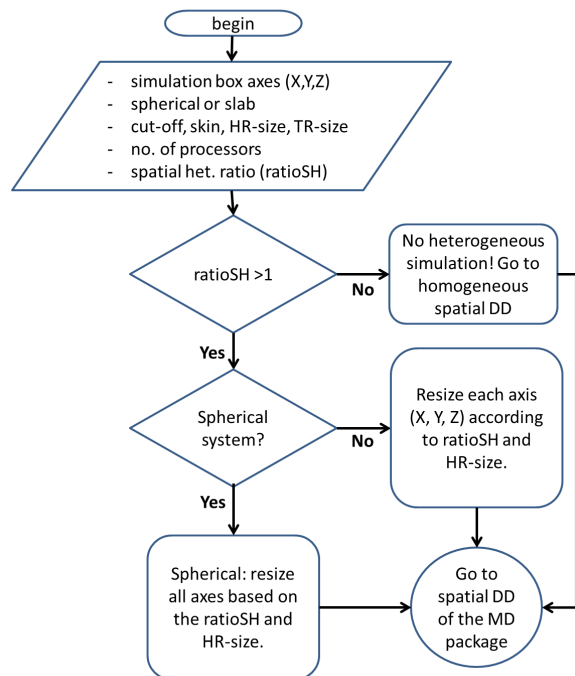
begin

- simulation box axes (X,Y,Z)
- spherical or slab
- cut-off, skin, HR-size, TR-size
- no. of processors
- spatial het. ratio (ratioSH)

ratioSH >1

No

No heterogeneous simulation! Go to homogeneous spatial DD

Yes

Spherical system?

No

Resize each axis (X, Y, Z) according to ratioSH and HR-size.

Yes

Spherical: resize all axes based on the ratioSH and HR-size.

Go to spatial DD of the MD package